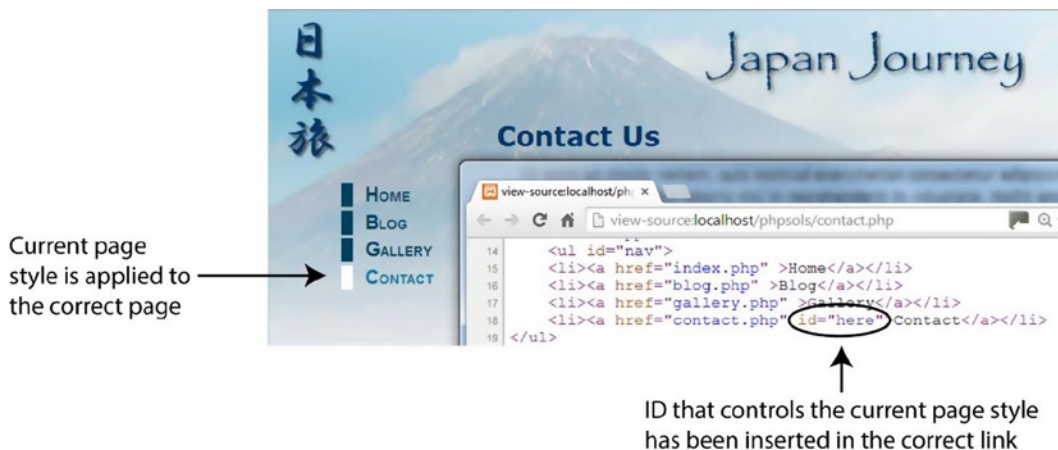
日本旅

Japan Journey

Contact Us

Home
Blog
Gallery
Contact

Current page style is applied to the correct page

view-source:localhost/php ×

view-source:localhost/phpsols/contact.php

14 <ul id="nav">
15 <li><a href="index.php" >Home</a></li>
16 <li><a href="blog.php" >Blog</a></li>
17 <li><a href="gallery.php" >Gallery</a></li>
18 <li><a href="contact.php" id="here">Contact</a></li>
19 </ul>

ID that controls the current page style has been inserted in the correct link